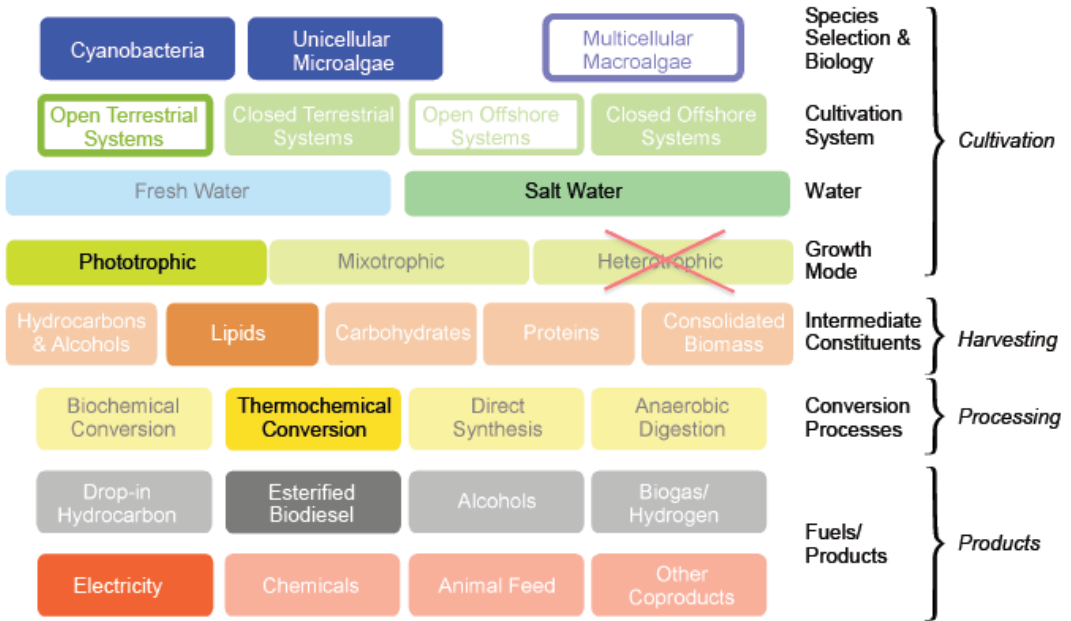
Cyanobacteria

Unicellular Microalgae

Multicellular Macroalgae

Species Selection & Biology

Open Terrestrial Systems

Closed Terrestrial Systems

Open Offshore Systems

Closed Offshore Systems

Cultivation System

Cultivation

Fresh Water

Salt Water

Water

Phototrophic

Mixotrophic

Heterotrophic

Growth Mode

Hydrocarbons & Alcohols

Lipids

Carbohydrates

Proteins

Consolidated Biomass

Intermediate Constituents

Harvesting

Biochemical Conversion

Thermochemical Conversion

Direct Synthesis

Anaerobic Digestion

Conversion Processes

Processing

Drop-in Hydrocarbon

Esterified Biodiesel

Alcohols

Biogas/ Hydrogen

Electricity

Chemicals

Animal Feed

Other Coproducts

Fuels/ Products

Products